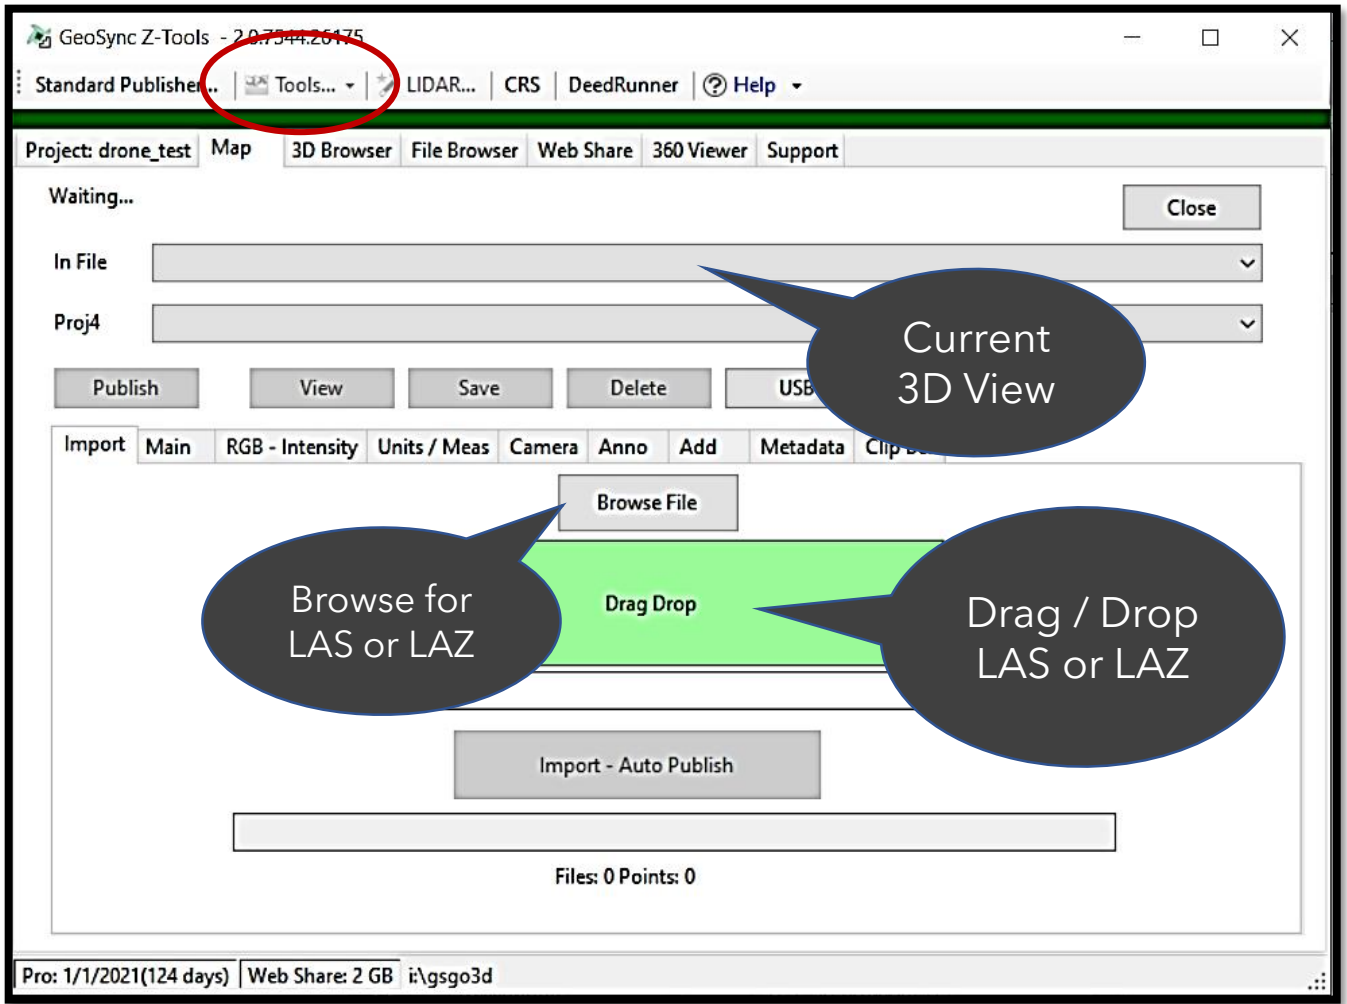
GeoSync Z-Tools - 2.0.7544.26175

Standard Publisher... Tools... LIDAR... CRS DeedRunner Help

Project: drone_test Map 3D Browser File Browser Web Share 360 Viewer Support

Waiting...

Close

In File

Proj4

Publish View Save Delete USB

Current 3D View

Import Main RGB - Intensity Units / Meas Camera Anno Add Metadata Clip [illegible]

Browse File

Browse for LAS or LAZ

Drag Drop

Drag / Drop LAS or LAZ

Import - Auto Publish

Files: 0 Points: 0

Pro: 1/1/2021(124 days) Web Share: 2 GB i:\gsgo3d